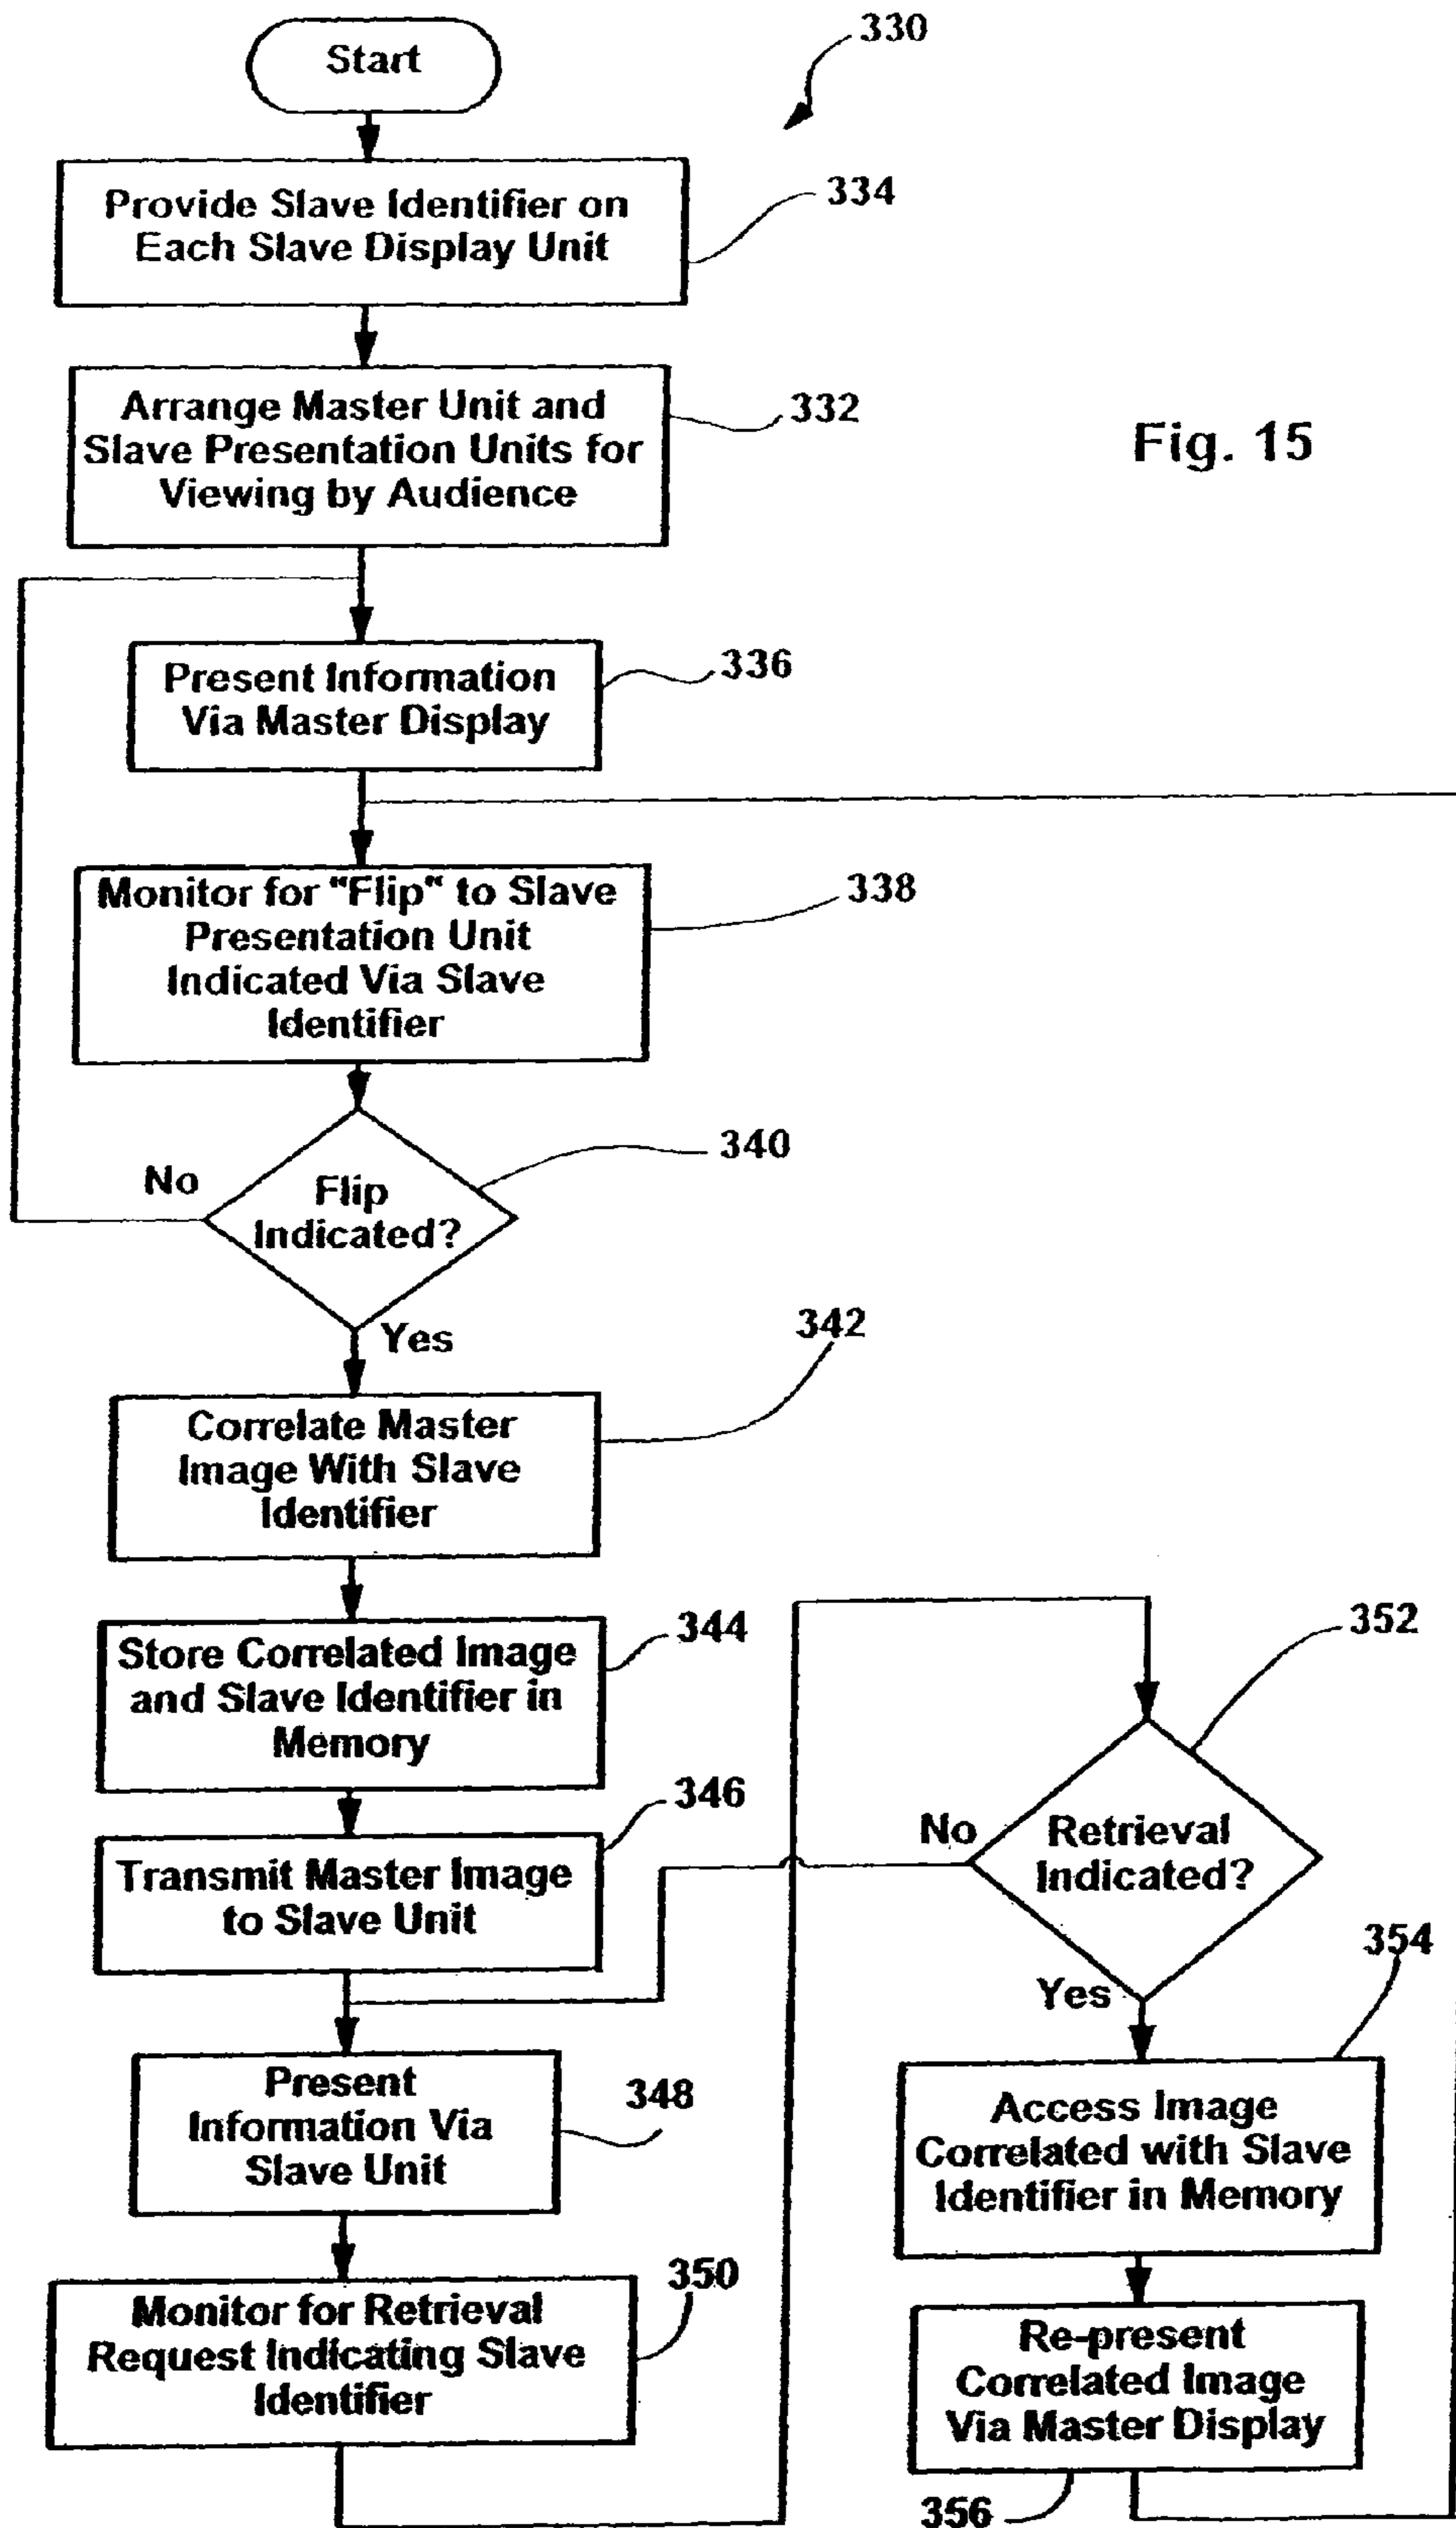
330

Start

Provide Slave Identifier on Each Slave Display Unit

334

Arrange Master Unit and Slave Presentation Units for Viewing by Audience

332

Fig. 15

Present Information Via Master Display

336

Monitor for "Flip" to Slave Presentation Unit Indicated Via Slave Identifier

338

No

Flip Indicated?

340

Yes

Correlate Master Image With Slave Identifier

342

Store Correlated Image and Slave Identifier in Memory

344

Transmit Master Image to Slave Unit

346

Present Information Via Slave Unit

348

Monitor for Retrieval Request Indicating Slave Identifier

350

352

No

Retrieval Indicated?

Yes

354

Access Image Correlated with Slave Identifier in Memory

Re-present Correlated Image Via Master Display

356